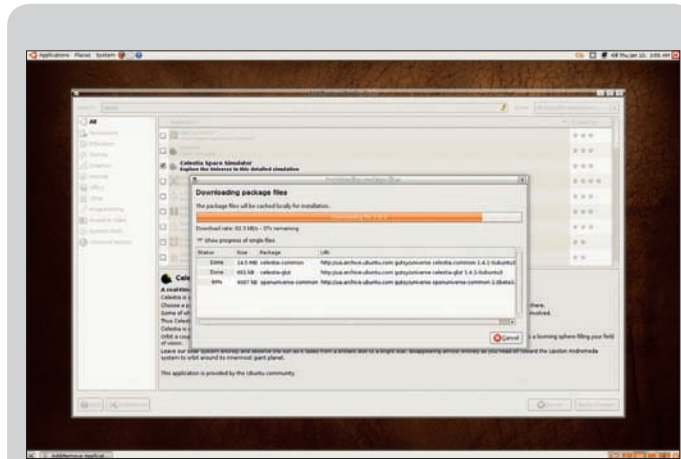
Applications Places System

Thu Jan 10, 2:55 AM

All

Celestia Space Simulator
Explore the Universe in this detailed simulation

Downloading package files

The package files will be cached locally for installation.

Download rate: 82.5 kB/s - 37s remaining

Show progress of single files

| Status | Size | Package | URI |
|---|---|---|---|
| Done | 14.5 MB | celestia-common | http://us.archive.ubuntu.com gutsy/universe celestia-common 1.4.1-0ubuntu3 |
| Done | 661 kB | celestia-glut | http://us.archive.ubuntu.com gutsy/universe celestia-glut 1.4.1-0ubuntu3 |
| 89% | 4087 kB | openuniverse-common | http://us.archive.ubuntu.com gutsy/universe openuniverse-common 1.0beta3 |

Cancel

Cele

A real-tim
Celestia i
Choose a
Some of th
Thus Celes
Celestia is
orbit a cou
of vision.

there.
involved.

a looming sphere filling your field

Leave our solar system entirely and observe the sun as it fades from a brilliant disc to a bright star, disappearing almost entirely as you head off toward the Upsilon Andromeda system to orbit around its innermost giant planet.

This application is provided by the Ubuntu community.

Add/Remove Applicat